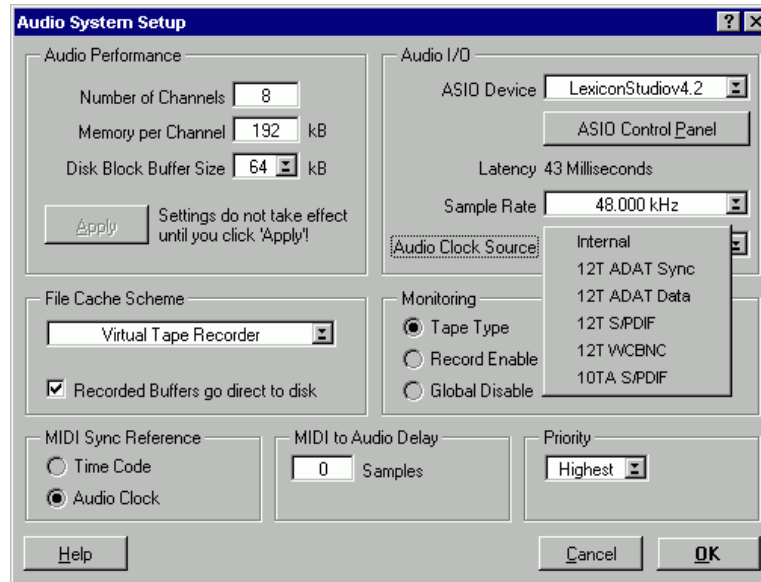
Audio System Setup
?
Audio Performance
Number of Channels 8
Memory per Channel 192 kB
Disk Block Buffer Size 64 kB
Apply
Settings do not take effect until you click 'Apply'!
Audio I/O
ASIO Device LexiconStudiov4.2
ASIO Control Panel
Latency 43 Milliseconds
Sample Rate 48.000 kHz
Audio Clock Source
Internal
12T ADAT Sync
12T ADAT Data
12T S/PDIF
12T WCBNC
10TA S/PDIF
File Cache Scheme
Virtual Tape Recorder
Recorded Buffers go direct to disk
Monitoring
Tape Type
Record Enable
Global Disable
MIDI Sync Reference
Time Code
Audio Clock
MIDI to Audio Delay
0 Samples
Priority
Highest
Help
Cancel
OK